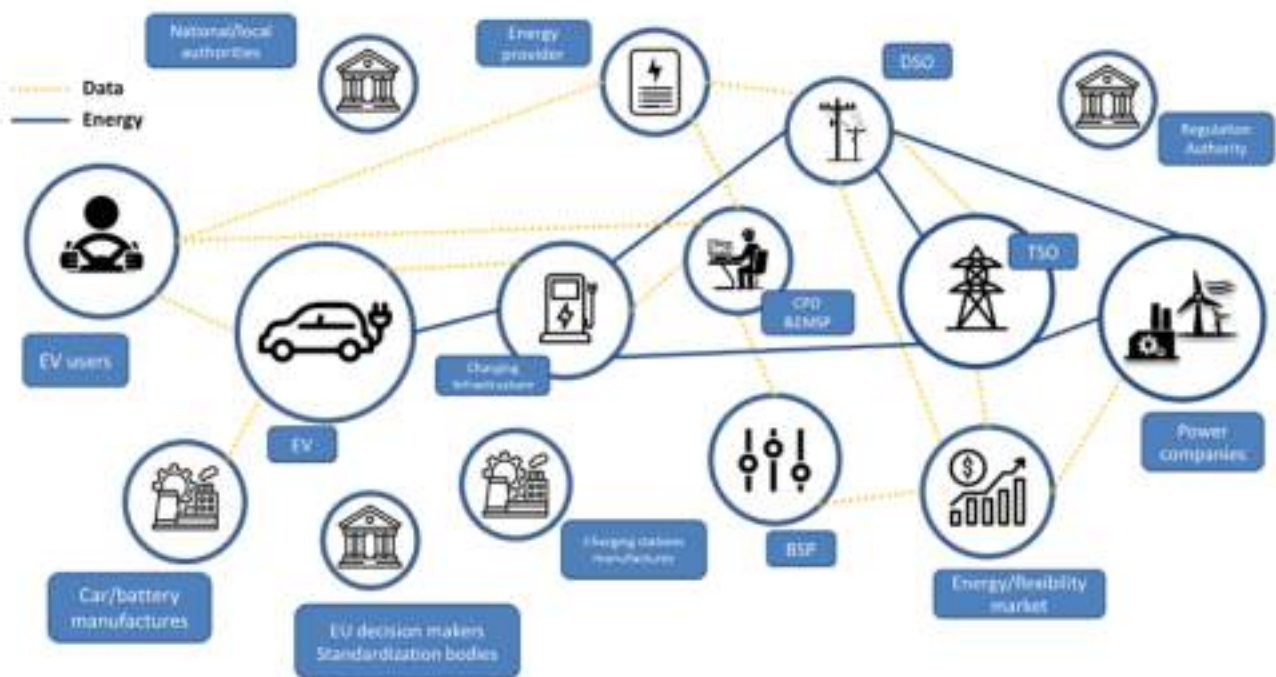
National/local authorities

Energy provider

DSO

Data

Energy

Regulation Authority

TSO

CPO BEMSP

EV users

Charging infrastructure

Power companies

EV

BSP

Charging stations manufactures

Car/battery manufactures

EU decision makers Standardization bodies

Energy/flexibility market